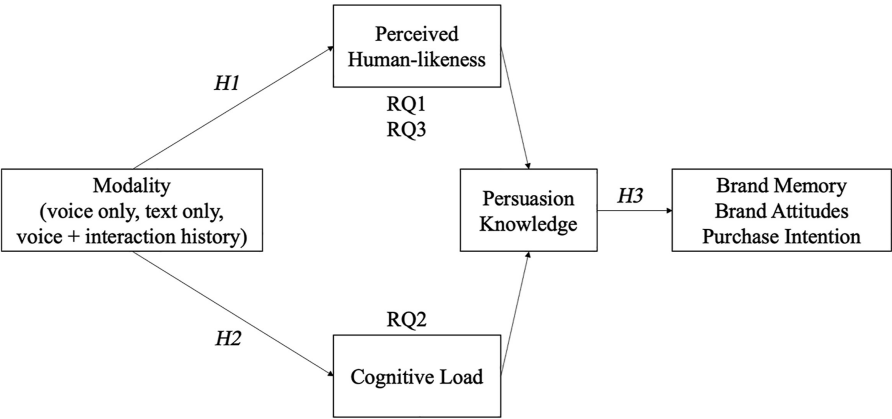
Perceived Human-likeness

H1

RQ1
RQ3

Modality
(voice only, text only, voice + interaction history)

Persuasion Knowledge

H3

Brand Memory
Brand Attitudes
Purchase Intention

RQ2

H2

Cognitive Load